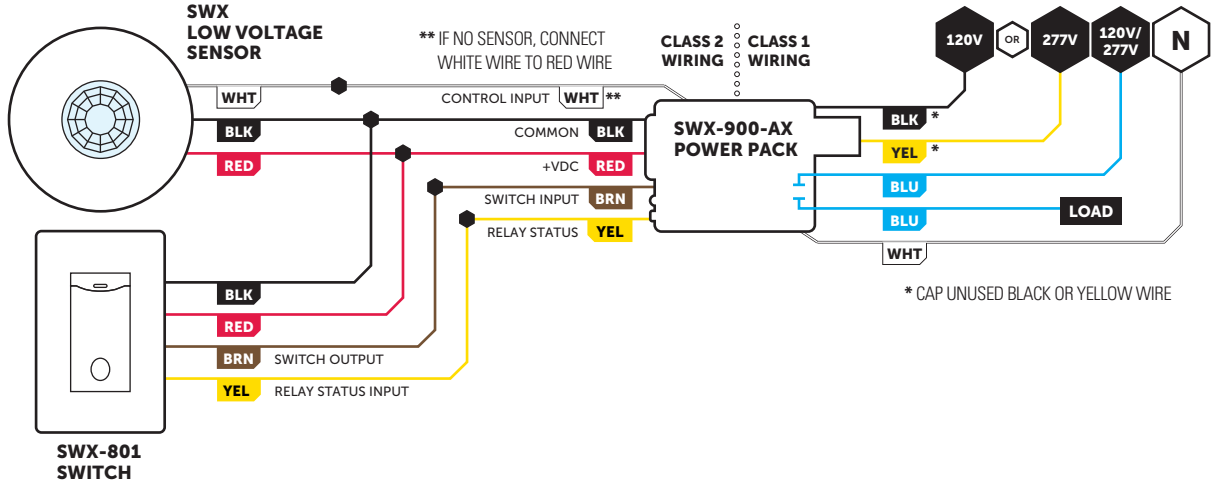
SWX
LOW VOLTAGE
SENSOR

** IF NO SENSOR, CONNECT WHITE WIRE TO RED WIRE

CLASS 2 WIRING

CLASS 1 WIRING

120V

OR

277V

120V/ 277V

N

WHT

CONTROL INPUT WHT **

BLK

COMMON BLK

RED

+VDC RED

SWITCH INPUT BRN

RELAY STATUS YEL

SWX-900-AX POWER PACK

BLK *

YEL *

BLU

BLU

LOAD

WHT

* CAP UNUSED BLACK OR YELLOW WIRE

BLK

RED

BRN SWITCH OUTPUT

YEL RELAY STATUS INPUT

SWX-801
SWITCH